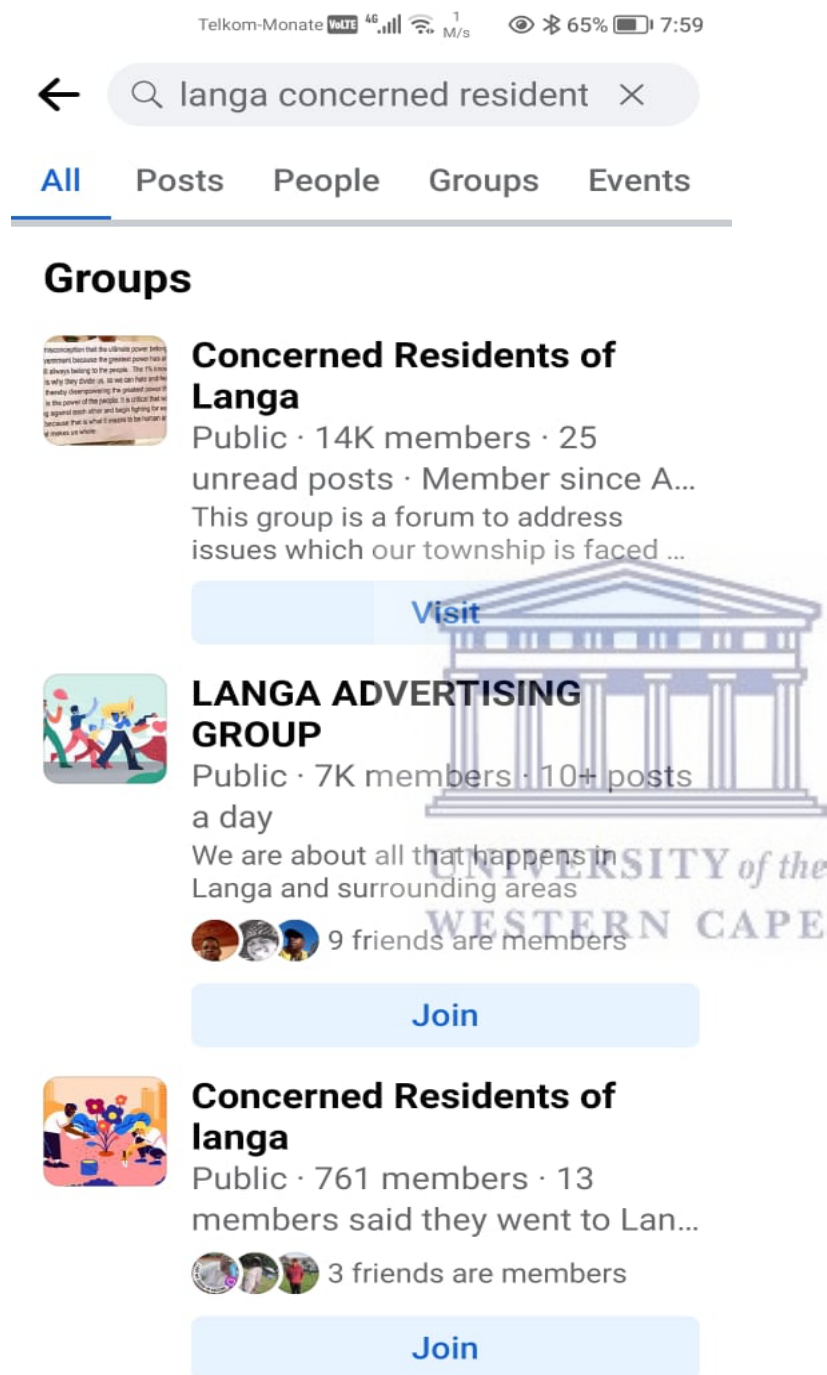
Telkom-Monate VoLTE 4G 1 M/s 65% 7:59

langa concerned resident ×

All Posts People Groups Events

Groups

Concerned Residents of Langa
Public · 14K members · 25 unread posts · Member since A...
This group is a forum to address issues which our township is faced ...

Visit

LANGA ADVERTISING GROUP
Public · 7K members · 10+ posts a day
We are about all that happens in Langa and surrounding areas
9 friends are members

Join

Concerned Residents of langa
Public · 761 members · 13 members said they went to Lan...
3 friends are members

Join

UNIVERSITY of the
WESTERN CAPE